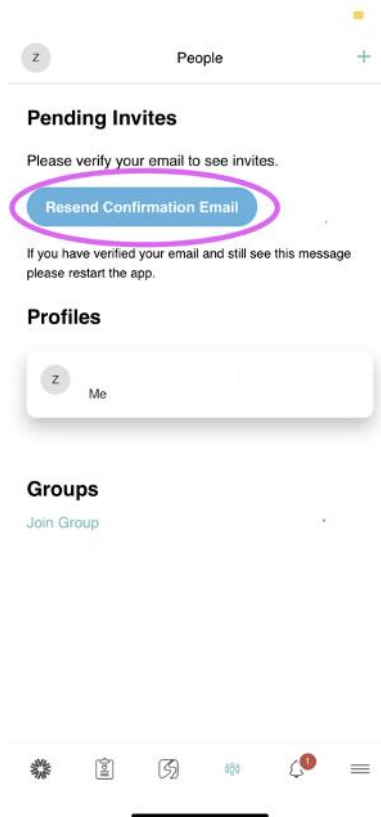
Z People +

Pending Invites

Please verify your email to see invites.

Resend Confirmation Email

If you have verified your email and still see this message please restart the app.

Profiles

Z Me

Groups

Join Group

1